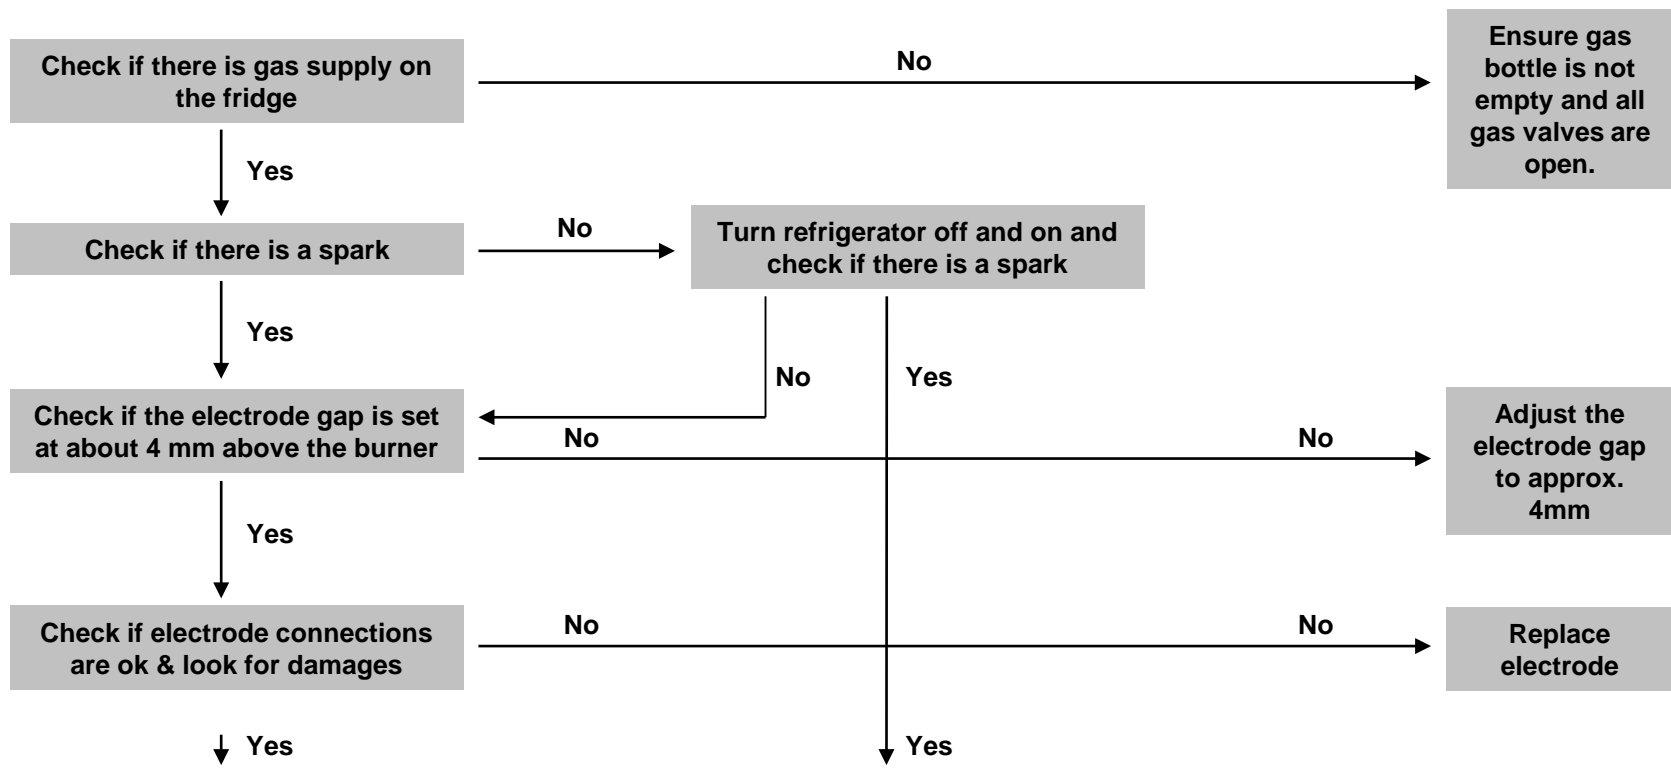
Check if there is gas supply on the fridge

No

Ensure gas bottle is not empty and all gas valves are open.

Yes

Check if there is a spark

No

Turn refrigerator off and on and check if there is a spark

Yes

No

Yes

Check if the electrode gap is set at about 4 mm above the burner

No

No

Adjust the electrode gap to approx. 4mm

Yes

Check if electrode connections are ok & look for damages

No

No

Replace electrode

Yes

Yes